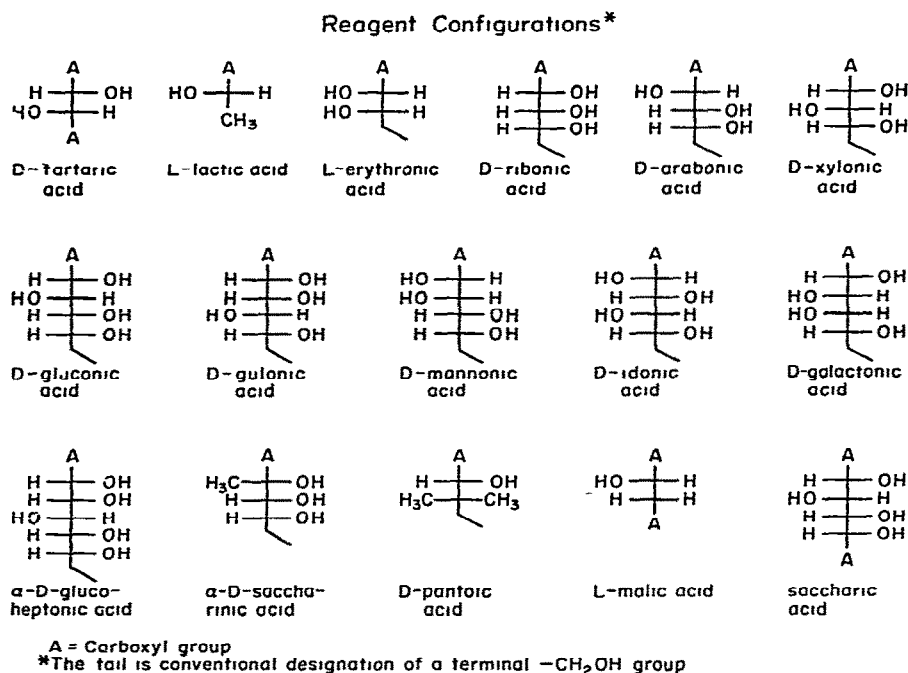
Reagent Configurations*

A
H —OH
HO —H
A
D-Tartaric acid

A
HO —H
CH$_3$
L-lactic acid

A
HO —H
HO —H
L-erythronic acid

A
H —OH
H —OH
H —OH
D-ribonic acid

A
HO —H
H —OH
H —OH
D-arabonic acid

A
H —OH
HO —H
H —OH
D-xylonic acid

A
H —OH
HO —H
H —OH
H —OH
D-gluconic acid

A
H —OH
H —OH
HO —H
H —OH
D-gulonic acid

A
HO —H
HO —H
H —OH
H —OH
D-mannonic acid

A
HO —H
H —OH
HO —H
H —OH
D-idonic acid

A
H —OH
HO —H
HO —H
H —OH
D-galactonic acid

A
H —OH
H —OH
HO —H
H —OH
H —OH
a-D-glucoheptonic acid

A
H$_3$C —OH
H —OH
H —OH
a-D-saccharinic acid

A
H —OH
H$_3$C —CH$_3$
D-pantoic acid

A
HO —H
H —H
A
L-malic acid

A
H —OH
HO —H
H —OH
H —OH
A
saccharic acid

A = Carboxyl group
*The tail is conventional designation of a terminal $-CH_2OH$ group